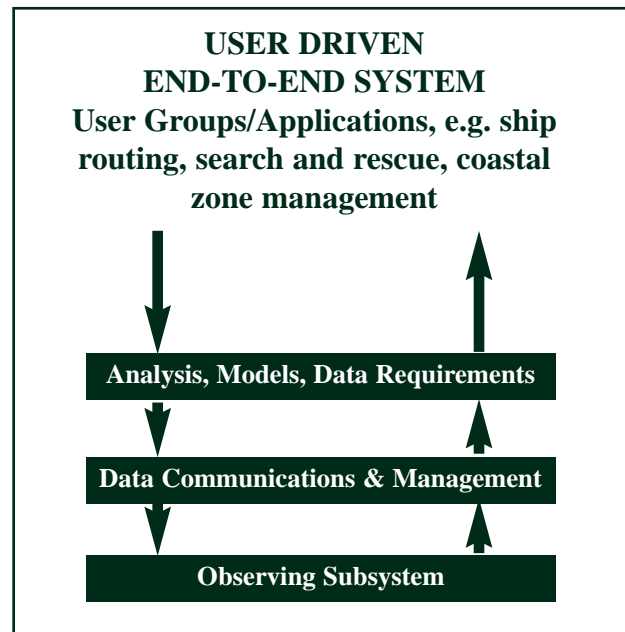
USER DRIVEN
END-TO-END SYSTEM
User Groups/Applications, e.g. ship routing, search and rescue, coastal zone management

Analysis, Models, Data Requirements

Data Communications & Management

Observing Subsystem